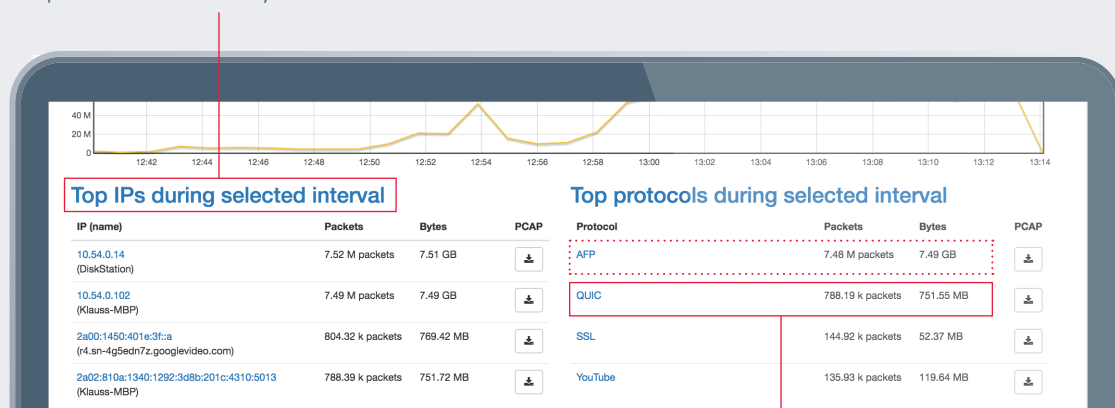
40 M
20 M
0
12:42 12:44 12:46 12:48 12:50 12:52 12:54 12:56 12:58 13:00 13:02 13:04 13:06 13:08 13:10 13:12 13:14

Top IPs during selected interval

| IP (name) | Packets | Bytes | PCAP |
|---|---|---|---|
| 10.54.0.14 (DiskStation) | 7.52 M packets | 7.51 GB | |
| 10.54.0.102 (Klauss-MBP) | 7.49 M packets | 7.49 GB | |
| 2a00:1450:401e:3f::a (r4.sn-4g5edn7z.googlevideo.com) | 804.32 k packets | 769.42 MB | |
| 2a02:810a:1340:1292:3d8b:201c:4310:5013 (Klauss-MBP) | 788.39 k packets | 751.72 MB | |

Top protocols during selected interval

| Protocol | Packets | Bytes | PCAP |
|---|---|---|---|
| AFP | 7.48 M packets | 7.49 GB | |
| QUIC | 788.19 k packets | 751.55 MB | |
| SSL | 144.92 k packets | 52.37 MB | |
| YouTube | 135.93 k packets | 119.64 MB | |